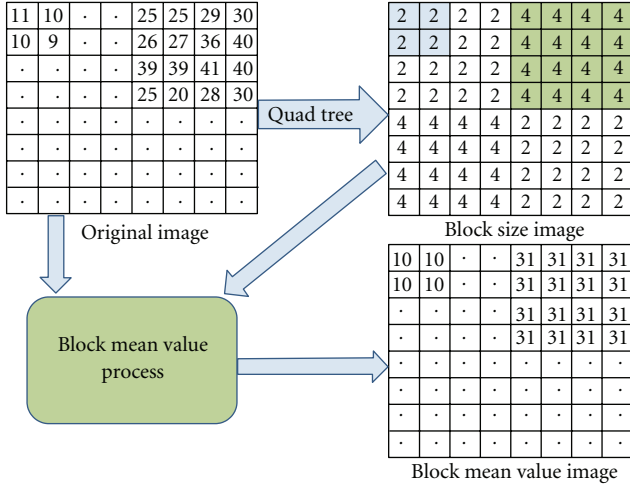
| 11 | 10 | · | · | 25 | 25 | 29 | 30 |
|---|---|---|---|---|---|---|---|
| 10 | 9 | · | · | 26 | 27 | 36 | 40 |
| · | · | · | · | 39 | 39 | 41 | 40 |
| · | · | · | · | 25 | 20 | 28 | 30 |
| · | · | · | · | · | · | · | · |
| · | · | · | · | · | · | · | · |
| · | · | · | · | · | · | · | · |
| · | · | · | · | · | · | · | · |

Original image

Quad tree

| 2 | 2 | 2 | 2 | 4 | 4 | 4 | 4 |
|---|---|---|---|---|---|---|---|
| 2 | 2 | 2 | 2 | 4 | 4 | 4 | 4 |
| 2 | 2 | 2 | 2 | 4 | 4 | 4 | 4 |
| 2 | 2 | 2 | 2 | 4 | 4 | 4 | 4 |
| 4 | 4 | 4 | 4 | 2 | 2 | 2 | 2 |
| 4 | 4 | 4 | 4 | 2 | 2 | 2 | 2 |
| 4 | 4 | 4 | 4 | 2 | 2 | 2 | 2 |
| 4 | 4 | 4 | 4 | 2 | 2 | 2 | 2 |

Block size image

Block mean value process

| 10 | 10 | · | · | 31 | 31 | 31 | 31 |
|---|---|---|---|---|---|---|---|
| 10 | 10 | · | · | 31 | 31 | 31 | 31 |
| · | · | · | · | 31 | 31 | 31 | 31 |
| · | · | · | · | 31 | 31 | 31 | 31 |
| · | · | · | · | · | · | · | · |
| · | · | · | · | · | · | · | · |
| · | · | · | · | · | · | · | · |
| · | · | · | · | · | · | · | · |

Block mean value image